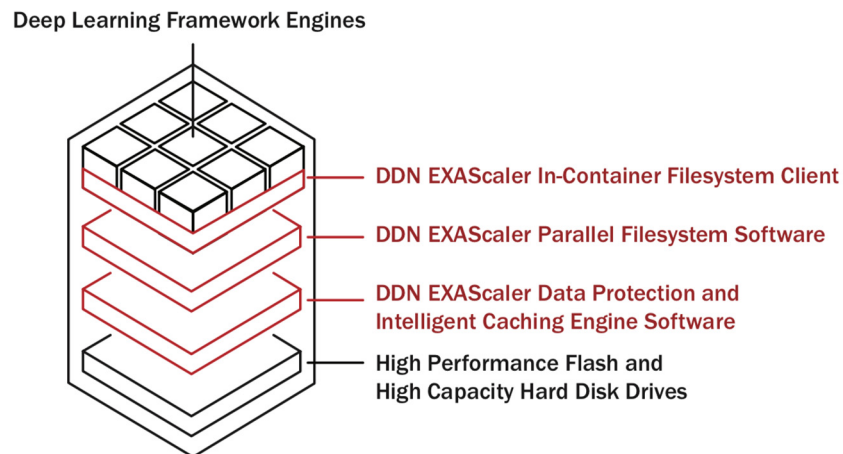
Deep Learning Framework Engines

DDN EXAScaler In-Container Filesystem Client

DDN EXAScaler Parallel Filesystem Software

DDN EXAScaler Data Protection and Intelligent Caching Engine Software

High Performance Flash and High Capacity Hard Disk Drives